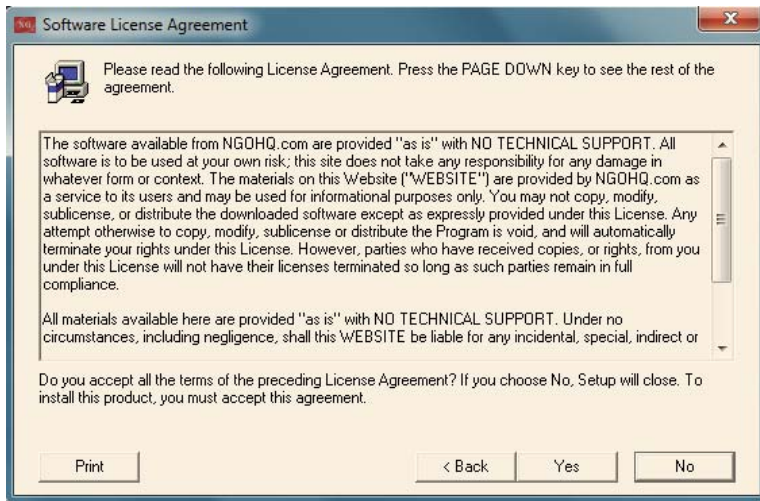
Software License Agreement

Please read the following License Agreement. Press the PAGE DOWN key to see the rest of the agreement.

The software available from NGOHQ.com are provided "as is" with NO TECHNICAL SUPPORT. All software is to be used at your own risk; this site does not take any responsibility for any damage in whatever form or context. The materials on this Website ("WEBSITE") are provided by NGOHQ.com as a service to its users and may be used for informational purposes only. You may not copy, modify, sublicense, or distribute the downloaded software except as expressly provided under this License. Any attempt otherwise to copy, modify, sublicense or distribute the Program is void, and will automatically terminate your rights under this License. However, parties who have received copies, or rights, from you under this License will not have their licenses terminated so long as such parties remain in full compliance.

All materials available here are provided "as is" with NO TECHNICAL SUPPORT. Under no circumstances, including negligence, shall this WEBSITE be liable for any incidental, special, indirect or

Do you accept all the terms of the preceding License Agreement? If you choose No, Setup will close. To install this product, you must accept this agreement.

Print

< Back

Yes

No